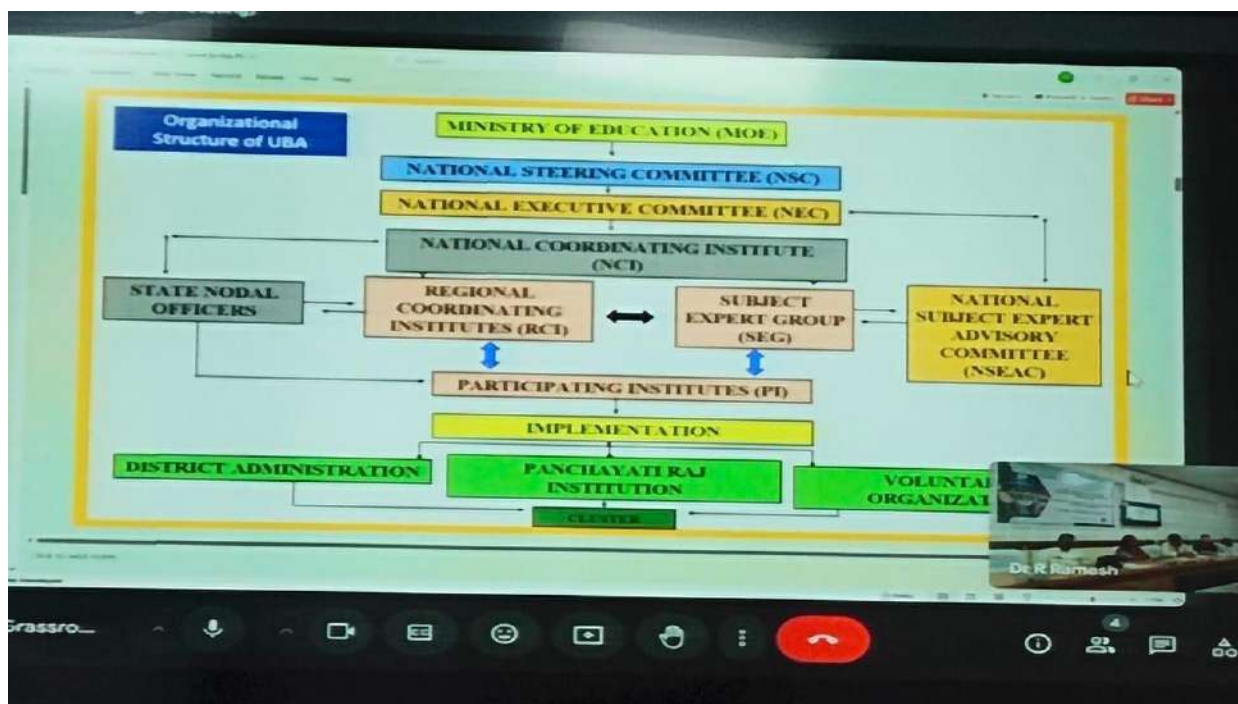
Organizational Structure of UBA

MINISTRY OF EDUCATION (MOE)

NATIONAL STEERING COMMITTEE (NSC)

NATIONAL EXECUTIVE COMMITTEE (NEC)

NATIONAL COORDINATING INSTITUTE (NCI)

STATE NODAL OFFICERS

REGIONAL COORDINATING INSTITUTES (RCI)

SUBJECT EXPERT GROUP (SEG)

NATIONAL SUBJECT EXPERT ADVISORY COMMITTEE (NSEAC)

PARTICIPATING INSTITUTES (PI)

IMPLEMENTATION

DISTRICT ADMINISTRATION

PANCHAYATI RAJ INSTITUTION

VOLUNTA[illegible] ORGANIZAT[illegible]

CLUSTER

Dr R Ramesh

Grassro...

4